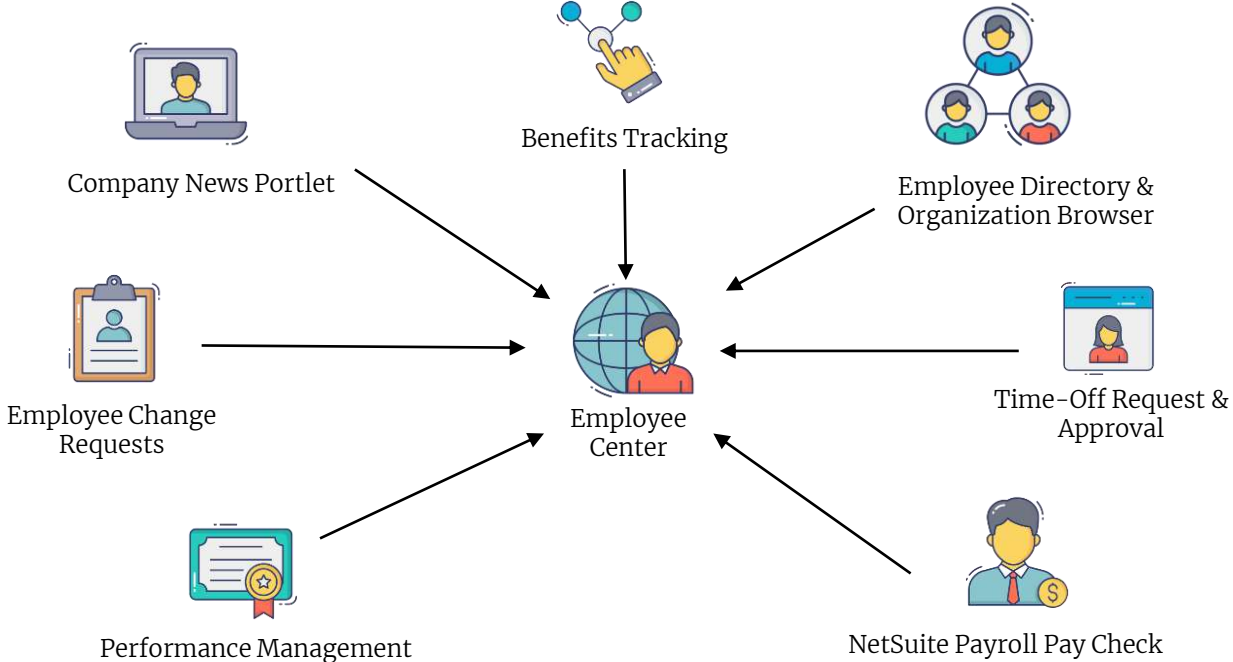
Benefits Tracking

Company News Portlet

Employee Directory & Organization Browser

Employee Change Requests

Employee Center

Time-Off Request & Approval

Performance Management

NetSuite Payroll Pay Check